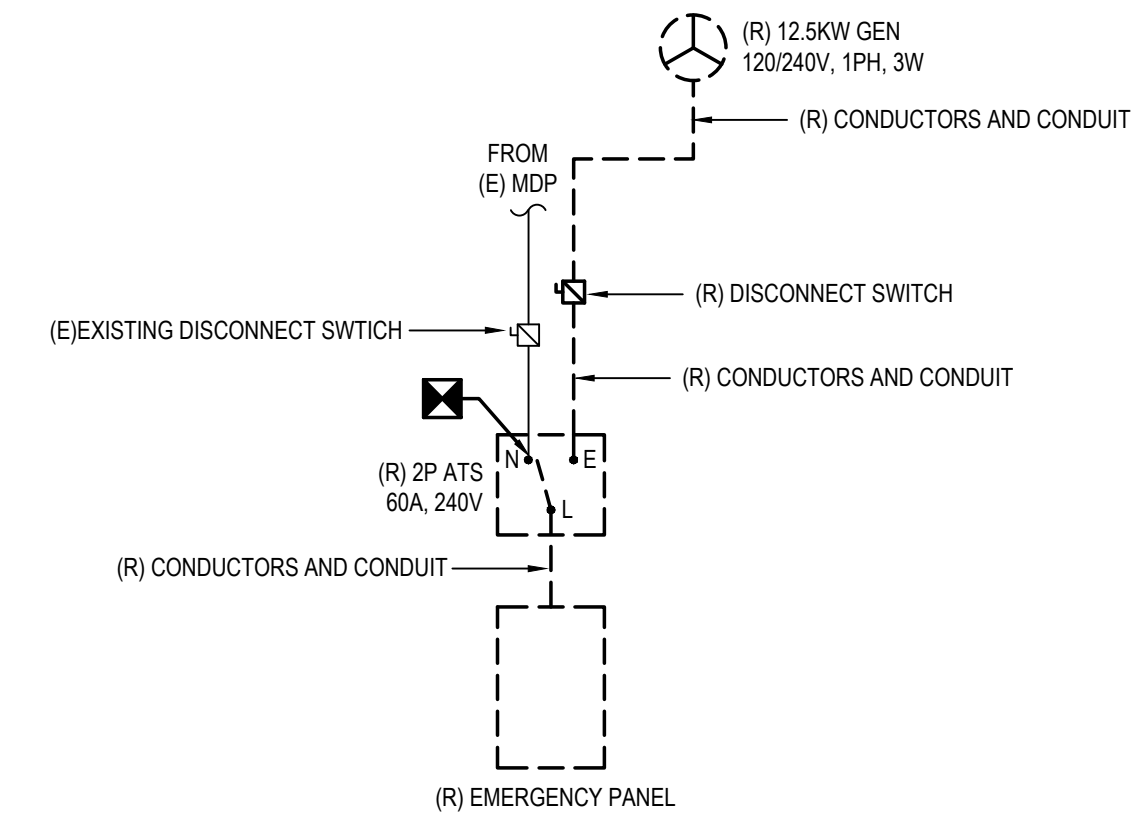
(R) 12.5KW GEN
120/240V, 1PH, 3W

(R) CONDUCTORS AND CONDUIT

FROM
(E) MDP

(R) DISCONNECT SWITCH

(E)EXISTING DISCONNECT SWTICH

(R) CONDUCTORS AND CONDUIT

N

E

(R) 2P ATS
60A, 240V

L

(R) CONDUCTORS AND CONDUIT

(R) EMERGENCY PANEL